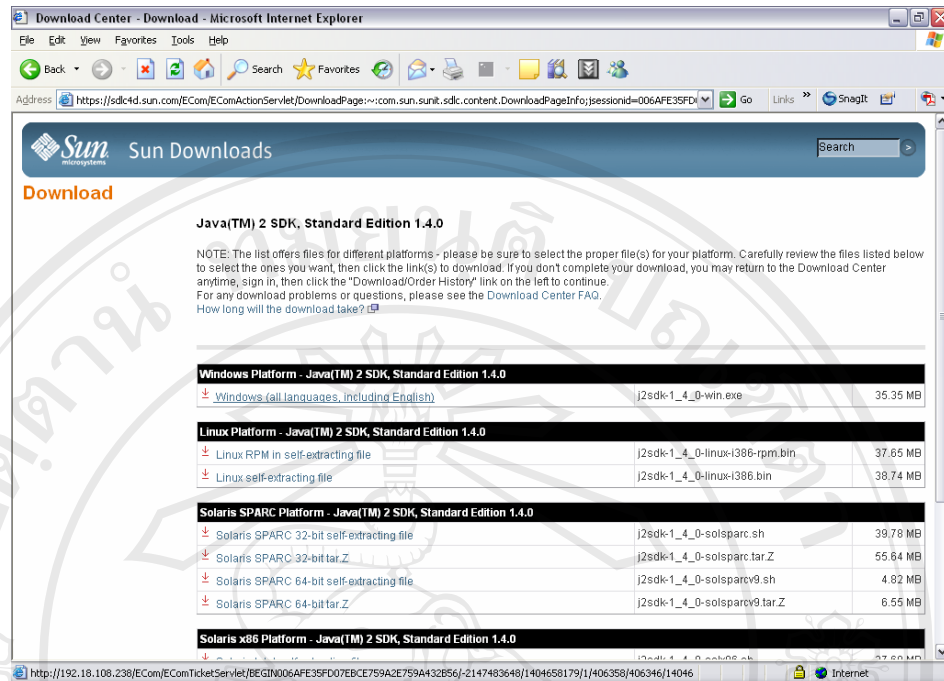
Download Center - Download - Microsoft Internet Explorer

File Edit View Favorites Tools Help

Back Search Favorites

Address https://sdlc4d.sun.com/ECom/EComActionServlet/DownloadPage:~:com.sun.sunit.sdlc.content.DownloadPageInfo;jsessionid=006AFE35FD Go Links » SnagIt

Sun microsystems Sun Downloads Search

Download

Java(TM) 2 SDK, Standard Edition 1.4.0

NOTE: The list offers files for different platforms - please be sure to select the proper file(s) for your platform. Carefully review the files listed below to select the ones you want, then click the link(s) to download. If you don't complete your download, you may return to the Download Center anytime, sign in, then click the "Download/Order History" link on the left to continue.
For any download problems or questions, please see the Download Center FAQ.
How long will the download take?

| Windows Platform - Java(TM) 2 SDK, Standard Edition 1.4.0 | | |
|---|---|---|
| Windows (all languages, including English) | j2sdk-1_4_0-win.exe | 35.35 MB |

| Linux Platform - Java(TM) 2 SDK, Standard Edition 1.4.0 | | |
|---|---|---|
| Linux RPM in self-extracting file | j2sdk-1_4_0-linux-i386-rpm.bin | 37.65 MB |
| Linux self-extracting file | j2sdk-1_4_0-linux-i386.bin | 38.74 MB |

| Solaris SPARC Platform - Java(TM) 2 SDK, Standard Edition 1.4.0 | | |
|---|---|---|
| Solaris SPARC 32-bit self-extracting file | j2sdk-1_4_0-solsparc.sh | 39.78 MB |
| Solaris SPARC 32-bit tar.Z | j2sdk-1_4_0-solsparc.tar.Z | 55.64 MB |
| Solaris SPARC 64-bit self-extracting file | j2sdk-1_4_0-solsparcv9.sh | 4.82 MB |
| Solaris SPARC 64-bit tar.Z | j2sdk-1_4_0-solsparcv9.tar.Z | 6.55 MB |

Solaris x86 Platform - Java(TM) 2 SDK, Standard Edition 1.4.0

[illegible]

http://192.18.108.238/ECom/EComTicketServlet/BEGIN006AFE35FD07EBCE759A2E759A432B56/-2147483648/1404658179/1/406358/406346/14046 Internet